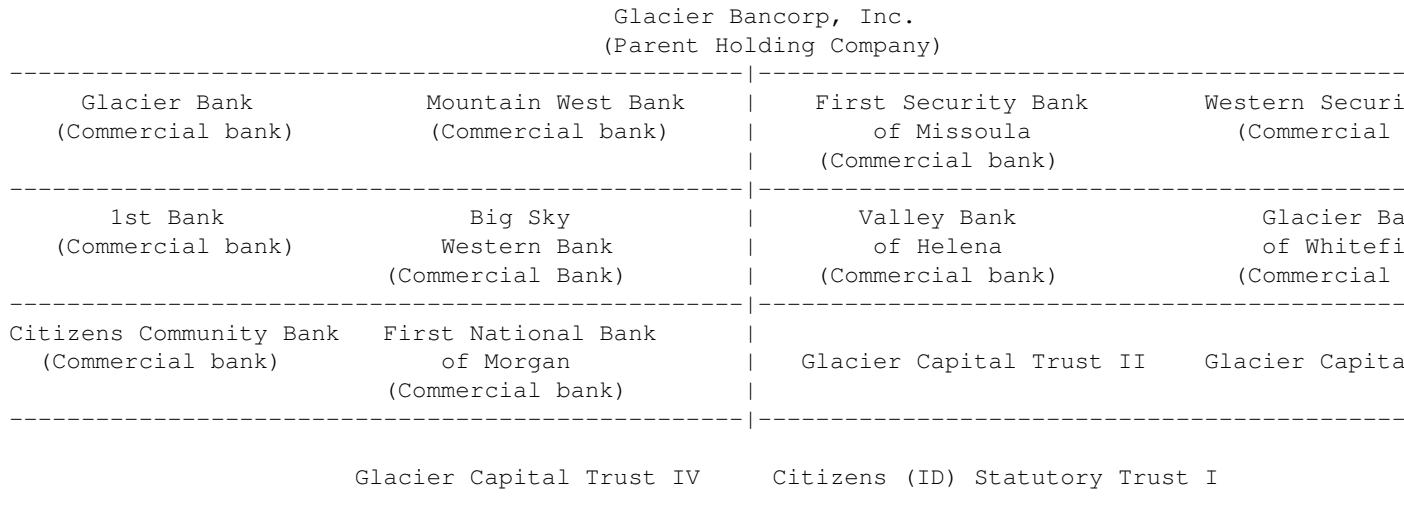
Glacier Bancorp, Inc.
(Parent Holding Company)

Glacier Bank
(Commercial bank)

Mountain West Bank
(Commercial bank)

First Security Bank of Missoula
(Commercial bank)

Western Securi
(Commercial

1st Bank
(Commercial bank)

Big Sky Western Bank
(Commercial Bank)

Valley Bank of Helena
(Commercial bank)

Glacier Ba of Whitefi
(Commercial

Citizens Community Bank
(Commercial bank)

First National Bank of Morgan
(Commercial bank)

Glacier Capital Trust II

Glacier Capita

Glacier Capital Trust IV

Citizens (ID) Statutory Trust I